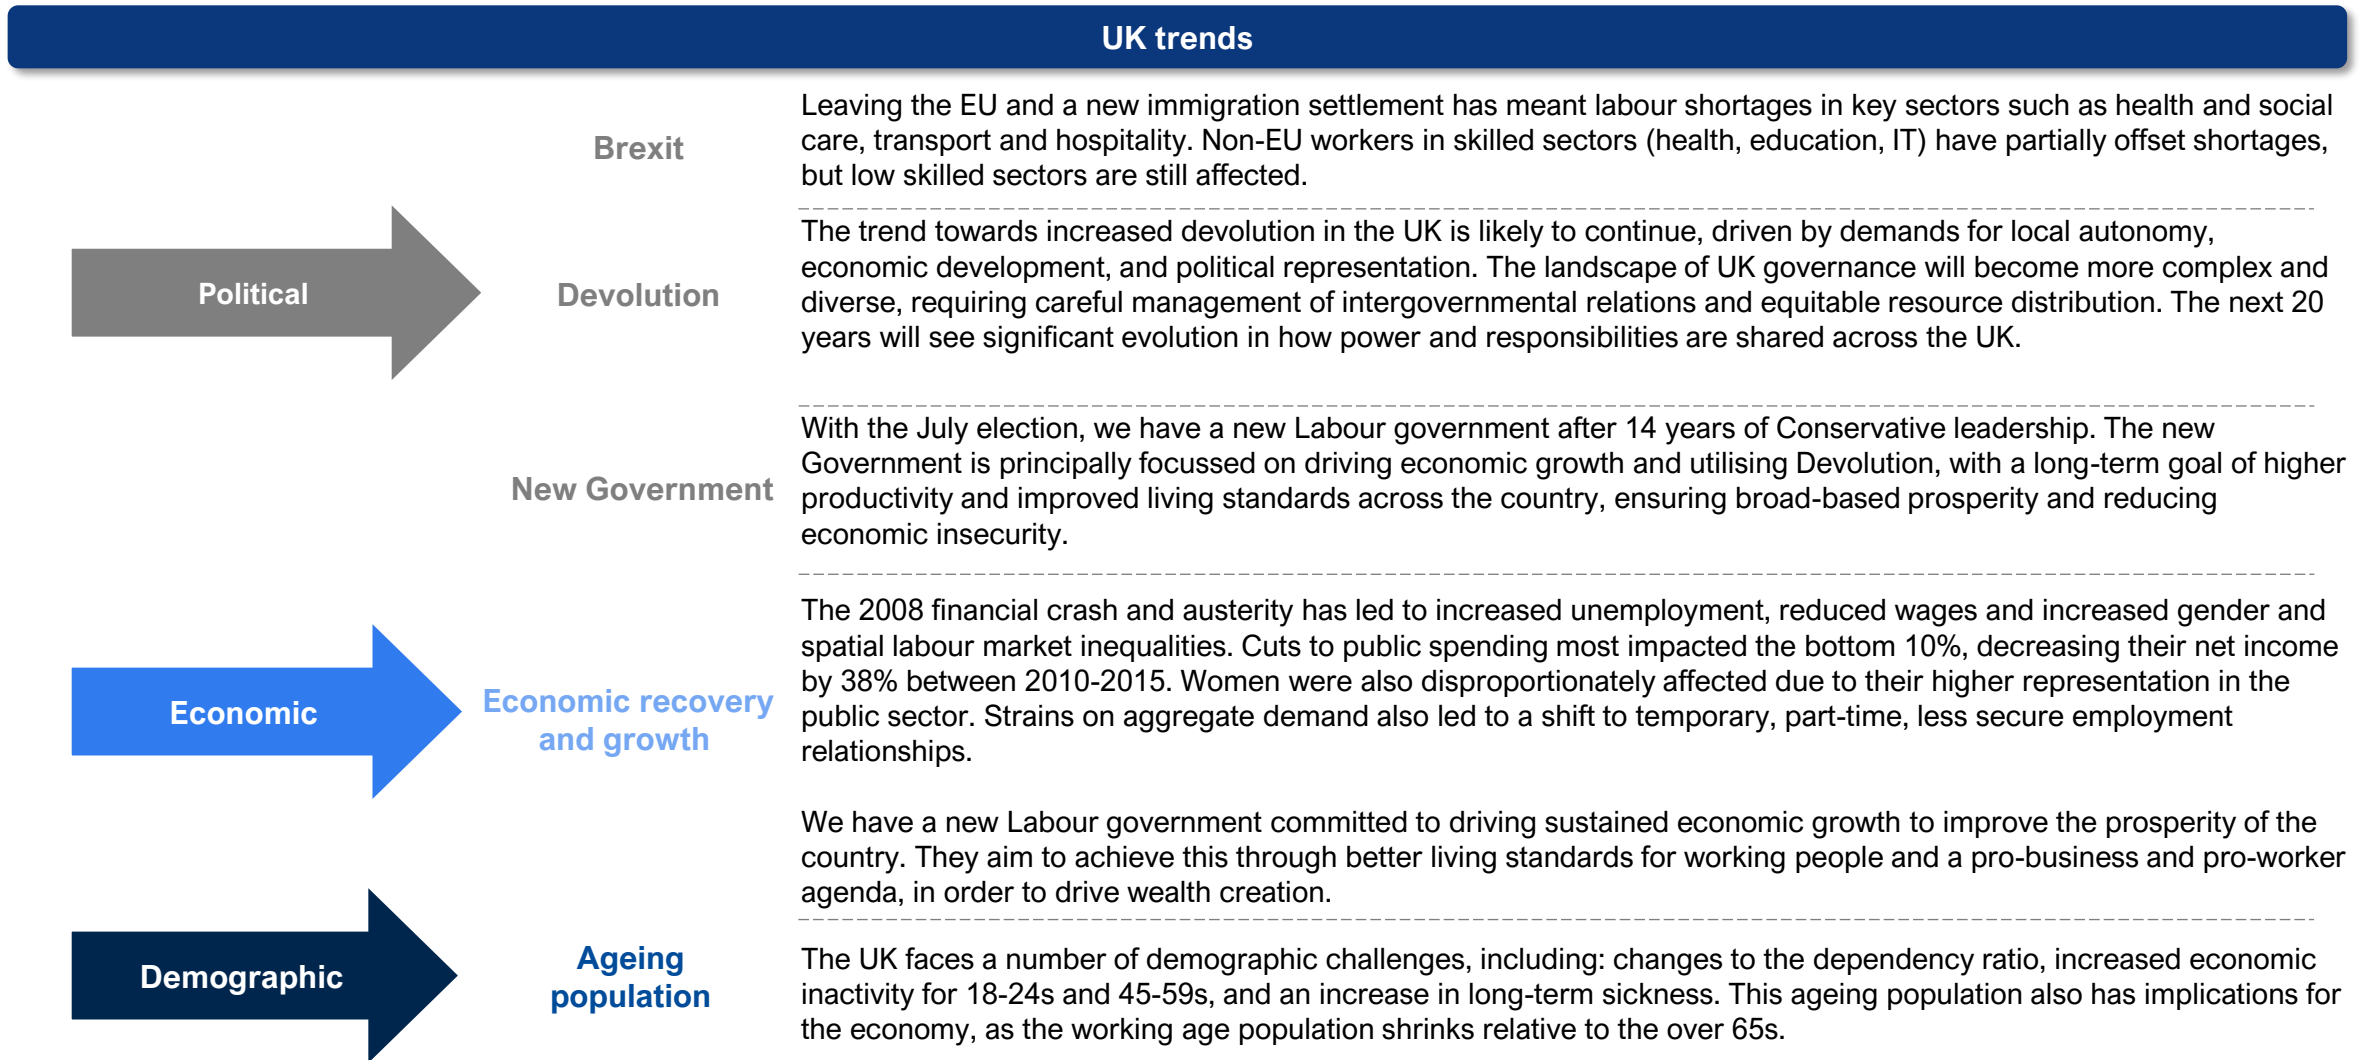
UK trends

Political

Brexit

Leaving the EU and a new immigration settlement has meant labour shortages in key sectors such as health and social care, transport and hospitality. Non-EU workers in skilled sectors (health, education, IT) have partially offset shortages, but low skilled sectors are still affected.

Devolution

The trend towards increased devolution in the UK is likely to continue, driven by demands for local autonomy, economic development, and political representation. The landscape of UK governance will become more complex and diverse, requiring careful management of intergovernmental relations and equitable resource distribution. The next 20 years will see significant evolution in how power and responsibilities are shared across the UK.

New Government

With the July election, we have a new Labour government after 14 years of Conservative leadership. The new Government is principally focussed on driving economic growth and utilising Devolution, with a long-term goal of higher productivity and improved living standards across the country, ensuring broad-based prosperity and reducing economic insecurity.

Economic

Economic recovery and growth

The 2008 financial crash and austerity has led to increased unemployment, reduced wages and increased gender and spatial labour market inequalities. Cuts to public spending most impacted the bottom 10%, decreasing their net income by 38% between 2010-2015. Women were also disproportionately affected due to their higher representation in the public sector. Strains on aggregate demand also led to a shift to temporary, part-time, less secure employment relationships.

We have a new Labour government committed to driving sustained economic growth to improve the prosperity of the country. They aim to achieve this through better living standards for working people and a pro-business and pro-worker agenda, in order to drive wealth creation.

Demographic

Ageing population

The UK faces a number of demographic challenges, including: changes to the dependency ratio, increased economic inactivity for 18-24s and 45-59s, and an increase in long-term sickness. This ageing population also has implications for the economy, as the working age population shrinks relative to the over 65s.